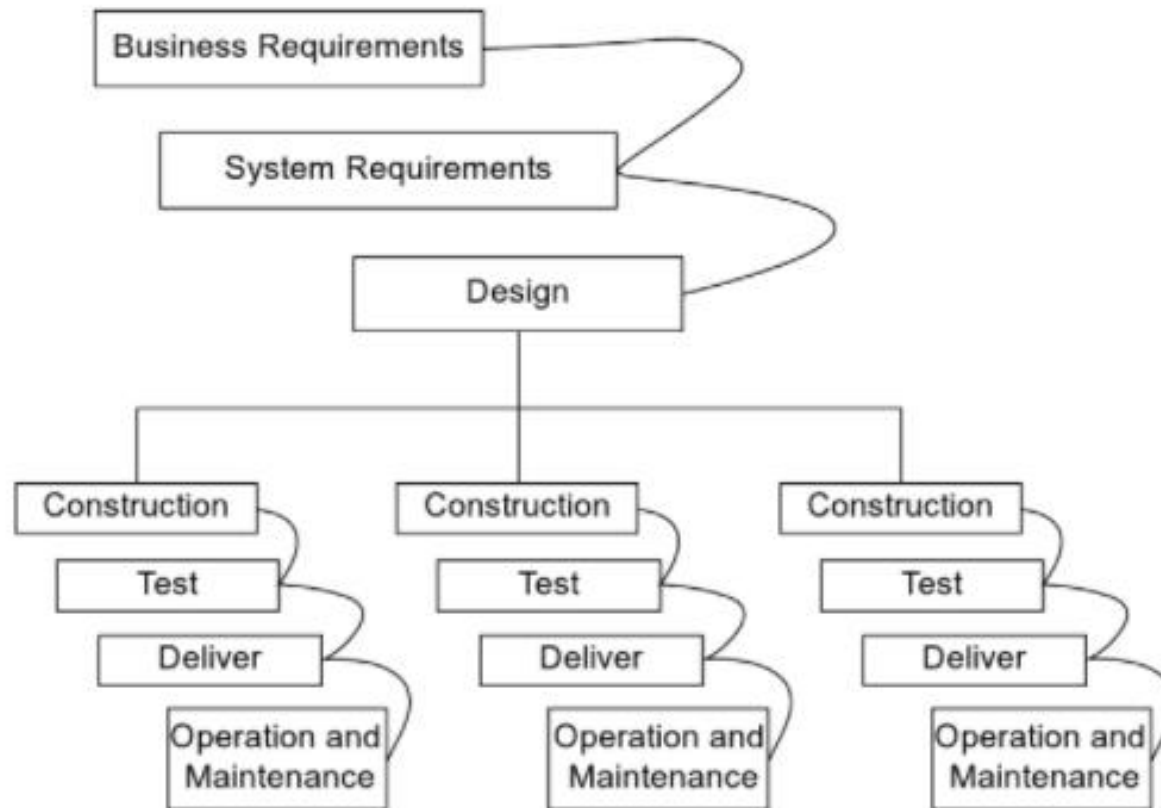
Business Requirements

System Requirements

Design

Construction

Test

Deliver

Operation and Maintenance

Construction

Test

Deliver

Operation and Maintenance

Construction

Test

Deliver

Operation and Maintenance